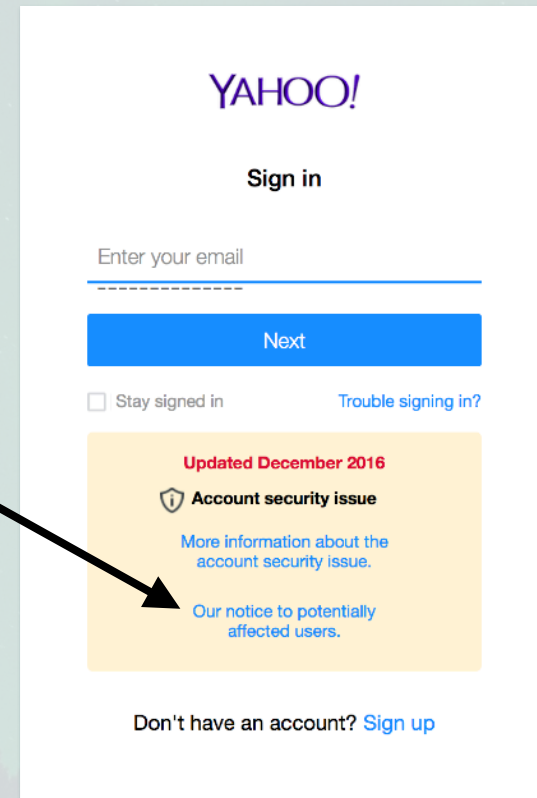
YAHOO!

Sign in

Enter your email

Next

Stay signed in

Trouble signing in?

Updated December 2016

Account security issue

More information about the account security issue.

Our notice to potentially affected users.

Don't have an account? Sign up